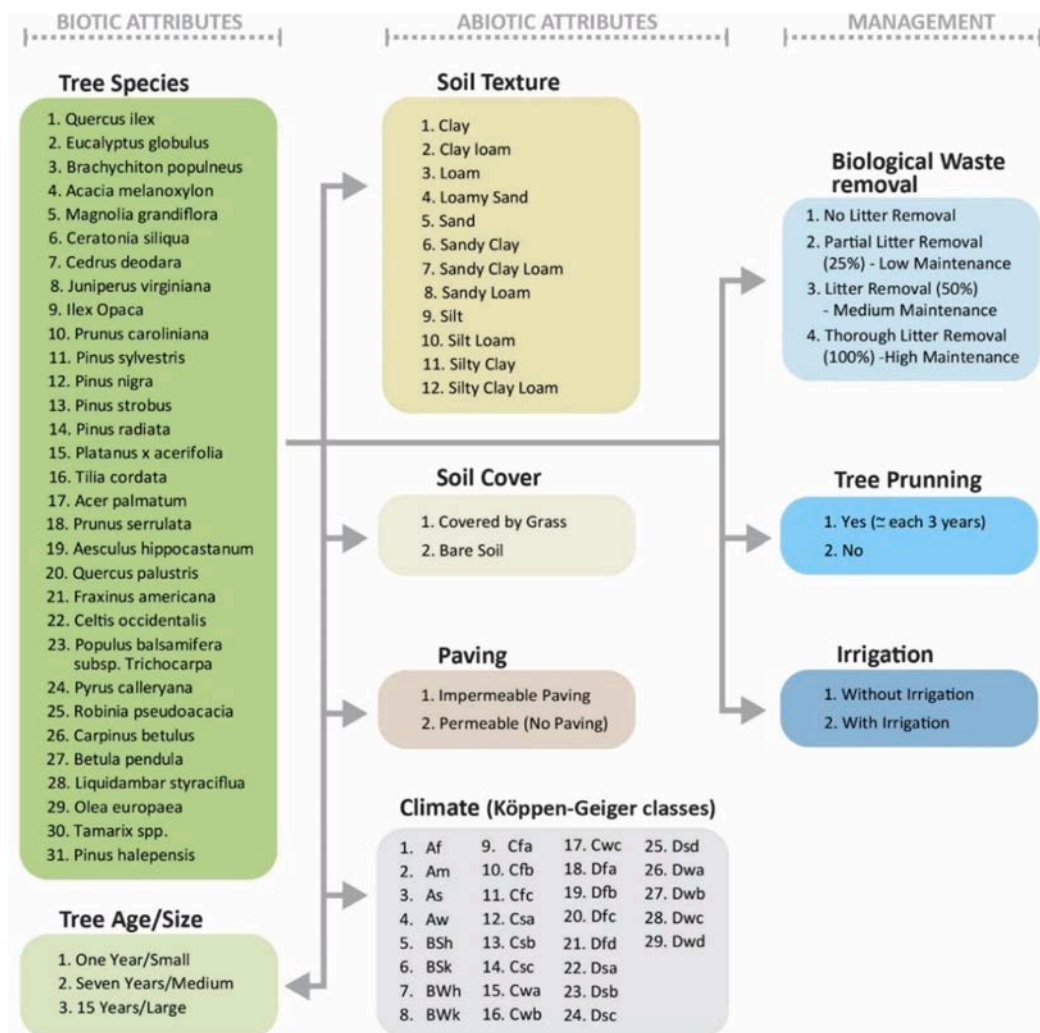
BIOTIC ATTRIBUTES

ABIOTIC ATTRIBUTES

MANAGEMENT

Tree Species

1. Quercus ilex
2. Eucalyptus globulus
3. Brachychiton populneus
4. Acacia melanoxylon
5. Magnolia grandiflora
6. Ceratonia siliqua
7. Cedrus deodara
8. Juniperus virginiana
9. Ilex Opaca
10. Prunus caroliniana
11. Pinus sylvestris
12. Pinus nigra
13. Pinus strobus
14. Pinus radiata
15. Platanus x acerifolia
16. Tilia cordata
17. Acer palmatum
18. Prunus serrulata
19. Aesculus hippocastanum
20. Quercus palustris
21. Fraxinus americana
22. Celtis occidentalis
23. Populus balsamifera subsp. Trichocarpa
24. Pyrus calleryana
25. Robinia pseudoacacia
26. Carpinus betulus
27. Betula pendula
28. Liquidambar styraciflua
29. Olea europaea
30. Tamarix spp.
31. Pinus halepensis

Tree Age/Size

1. One Year/Small
2. Seven Years/Medium
3. 15 Years/Large

Soil Texture

1. Clay
2. Clay loam
3. Loam
4. Loamy Sand
5. Sand
6. Sandy Clay
7. Sandy Clay Loam
8. Sandy Loam
9. Silt
10. Silt Loam
11. Silty Clay
12. Silty Clay Loam

Soil Cover

1. Covered by Grass
2. Bare Soil

Paving

1. Impermeable Paving
2. Permeable (No Paving)

Climate (Köppen-Geiger classes)

| | | | |
|---|---|---|---|
| 1. Af | 9. Cfa | 17. Cwc | 25. Dsd |
| 2. Am | 10. Cfb | 18. Dfa | 26. Dwa |
| 3. As | 11. Cfc | 19. Dfb | 27. Dwb |
| 4. Aw | 12. Csa | 20. Dfc | 28. Dwc |
| 5. BSh | 13. Csb | 21. Dfd | 29. Dwd |
| 6. BSk | 14. Csc | 22. Dsa | |
| 7. BWh | 15. Cwa | 23. Dsb | |
| 8. BWk | 16. Cwb | 24. Dsc | |

Biological Waste removal

1. No Litter Removal
2. Partial Litter Removal (25%) - Low Maintenance
3. Litter Removal (50%) - Medium Maintenance
4. Thorough Litter Removal (100%) -High Maintenance

Tree Prunning

1. Yes (≃ each 3 years)
2. No

Irrigation

1. Without Irrigation
2. With Irrigation